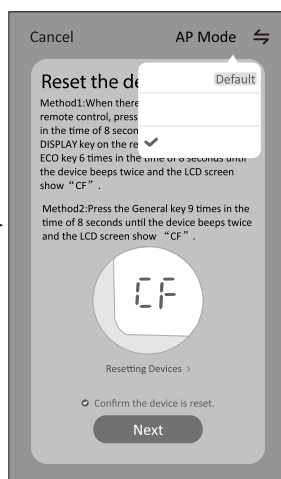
Cancel

AP Mode

Default

Reset the de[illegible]

Method1:When there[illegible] remote control, press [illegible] in the time of 8 second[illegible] DISPLAY key on the re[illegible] ECO key 6 times in the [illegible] the device beeps twice and the LCD screen show "CF".

Method2:Press the General key 9 times in the time of 8 seconds until the device beeps twice and the LCD screen show "CF".

CF

Resetting Devices >

Confirm the device is reset.

Next